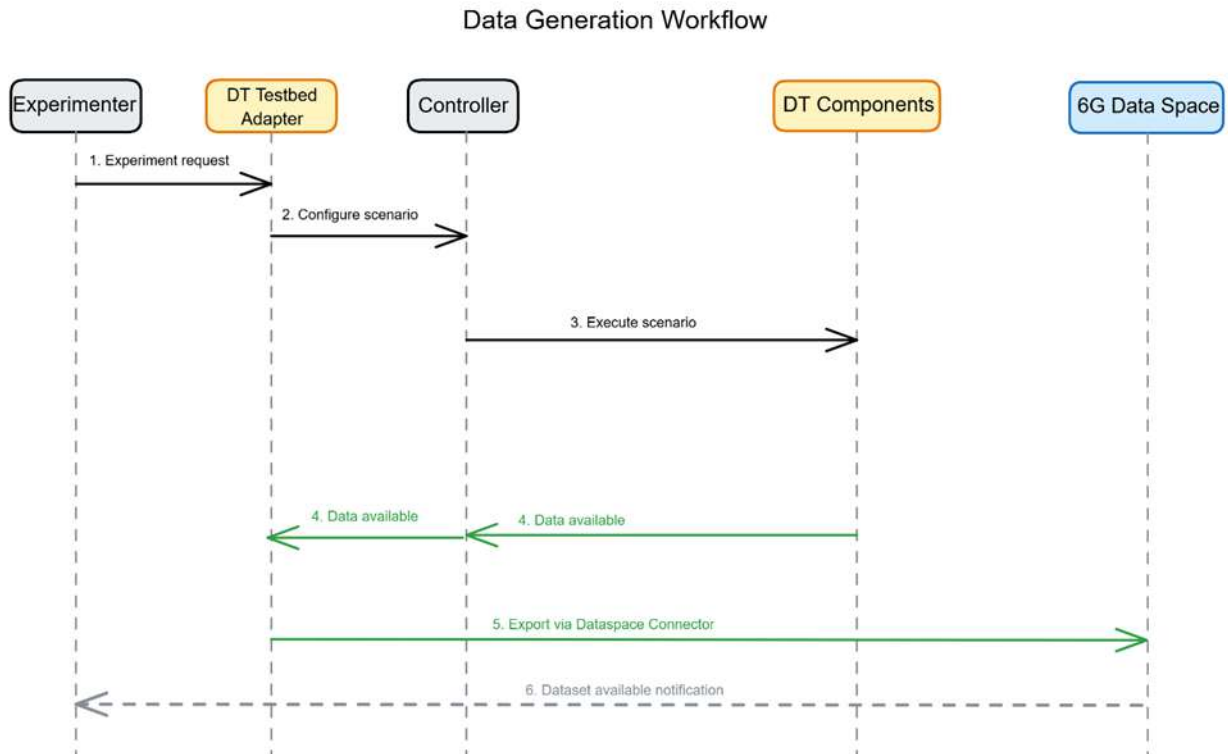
Data Generation Workflow

Experimenter

DT Testbed Adapter

Controller

DT Components

6G Data Space

1. Experiment request

2. Configure scenario

3. Execute scenario

4. Data available

4. Data available

5. Export via Dataspace Connector

6. Dataset available notification